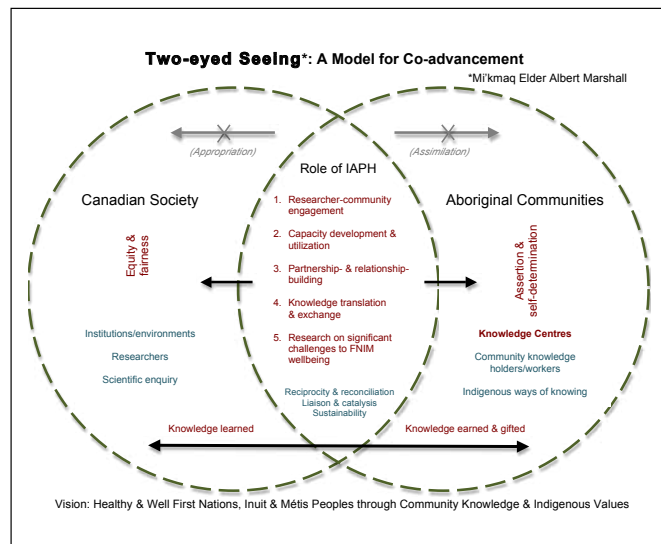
Two-eyed Seeing*: A Model for Co-advancement

*Mi'kmaq Elder Albert Marshall

(Appropriation)

(Assimilation)

Role of IAPH

Canadian Society

Equity & fairness

1. Researcher-community engagement
2. Capacity development & utilization
3. Partnership- & relationship-building
4. Knowledge translation & exchange
5. Research on significant challenges to FNIM wellbeing

Aboriginal Communities

Assertion & self-determination

Institutions/environments

Researchers

Scientific enquiry

Reciprocity & reconciliation
Liaison & catalysis
Sustainability

Knowledge Centres

Community knowledge holders/workers

Indigenous ways of knowing

Knowledge learned

Knowledge earned & gifted

Vision: Healthy & Well First Nations, Inuit & Métis Peoples through Community Knowledge & Indigenous Values